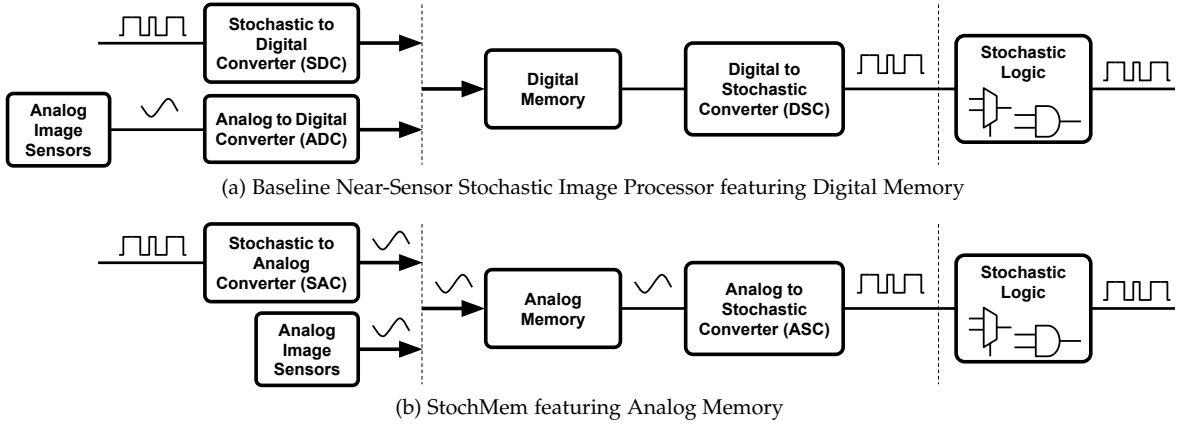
Stochastic to Digital Converter (SDC)

Analog Image Sensors

Analog to Digital Converter (ADC)

Digital Memory

Digital to Stochastic Converter (DSC)

Stochastic Logic

(a) Baseline Near-Sensor Stochastic Image Processor featuring Digital Memory

Stochastic to Analog Converter (SAC)

Analog Image Sensors

Analog Memory

Analog to Stochastic Converter (ASC)

Stochastic Logic

(b) StochMem featuring Analog Memory